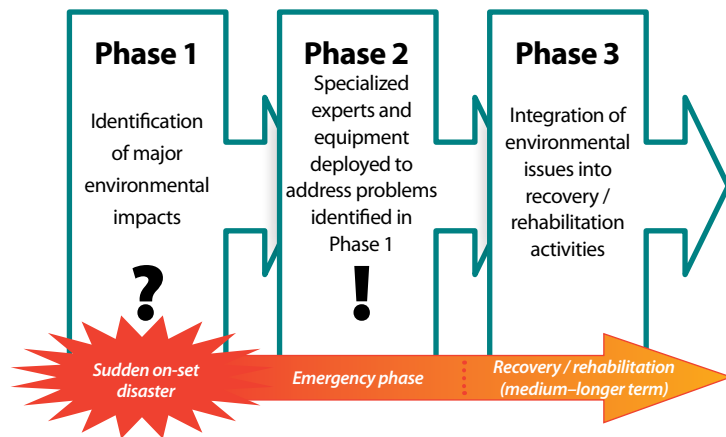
Phase 1

Identification of major environmental impacts

?

Phase 2

Specialized experts and equipment deployed to address problems identified in Phase 1

!

Phase 3

Integration of environmental issues into recovery / rehabilitation activities

Sudden on-set disaster

Emergency phase

Recovery / rehabilitation (medium–longer term)